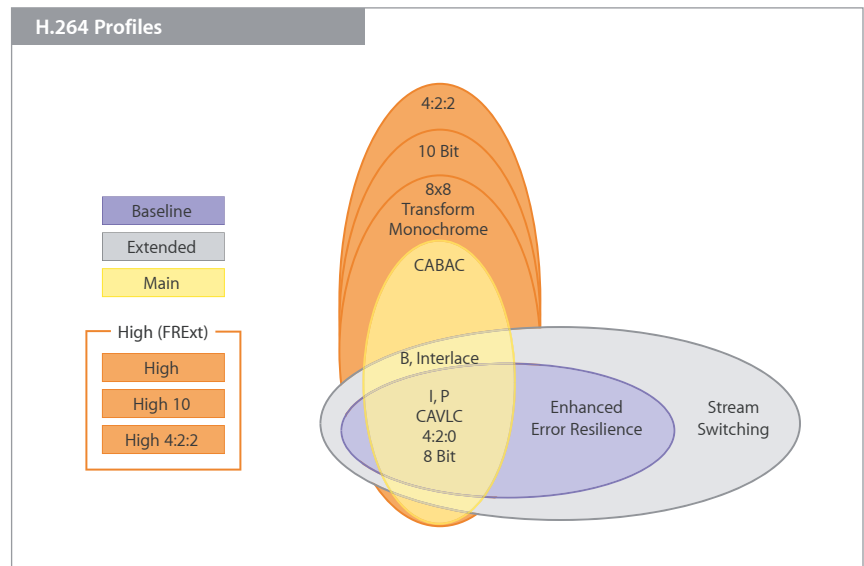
H.264 Profiles

Baseline

Extended

Main

High (FRExt)

High

High 10

High 4:2:2

4:2:2

10 Bit

8x8 Transform Monochrome

CABAC

B, Interlace

I, P CAVLC 4:2:0 8 Bit

Enhanced Error Resilience

Stream Switching